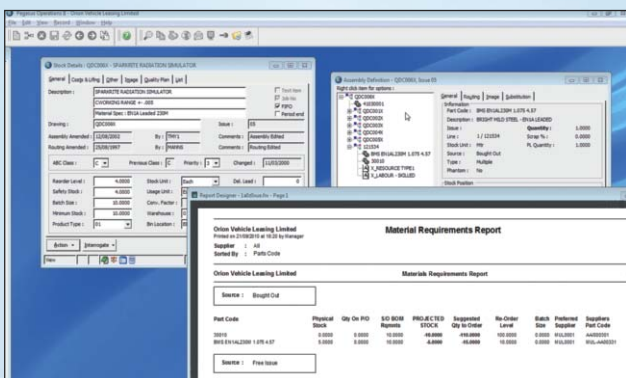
Pegasus Opera3 - Orion Vehicle Leasing Limited
File Edit View Record Window Help

Stock Details - QDC0001 - SPARKRITE RADIATION SIMULATOR
General | Costs & Lifing | Other | Images | Quality Plan | Lot
Description : SPARKRITE RADIATION SIMULATOR
COVERING RANGE = .005
Material Spec : EN1A Leaded 230M
Drawing : QDC0001 Issue : 05
Assembly Amended : 12/08/2002 By : TMY1 Comments : Assembly Edited
Routing Amended : 15/08/1997 By : MANNS Comments : Routing Edited
ABC Class : C Previous Class : C Priority : 2 Changed : 11/03/2000
Reorder Level : 4.0000 Stock Unit : Each Del. Lead : 0
Safety Stock : 4.0000 Usage Unit :
Batch Size : 10.0000 Conv. Factor :
Minimum Stock : 10.0000 Warehouse :
Product Type : 01 Bin Location :
Action | Interrogate
New

Assembly Definition - QDC0001, Issue 05
Right click item for options :
QDC0001
General | Routing | Image | Substitution
Part Code : BMS EN1AL230M 1.075 4.57
Description : BRIGHT MILD STEEL - EN1A LEADED
Issue :
Line : 1 / 121534
Stock Unit : Mtr
Source : Bought Out
Type : Multiple
Phantom : No
Quantity : 1.0000
Scrap % : 0.0000
PL Quantity : 1.0000
Stock Position
BMS EN1AL230M 1.075 4.57
50010
R_RESOURCE TYPE1
R_LABOUR - SKILLED

Report Designer - CallsSlice.frx - Page 1

Orion Vehicle Leasing Limited
Printed on 21/08/2010 at 16:20 by Manager
Material Requirements Report
Supplier : All
Sorted By : Parts Code

Orion Vehicle Leasing Limited
Materials Requirements Report

Source : Bought Out

| Part Code | Physical Stock | Qty On P/O | S/O BOM Rqmnts | PROJECTED STOCK | Suggested Qty to Order | Re-Order Level | Batch Size | Preferred Supplier | Suppliers Part Code |
|---|---|---|---|---|---|---|---|---|---|
| 50010 | 0.0000 | 0.0000 | 10.0000 | -10.0000 | -110.0000 | 100.0000 | 0.0000 | RUL0001 | AA000001 |
| BMS EN1AL230M 1.075 4.57 | 0.0000 | 0.0000 | 4.0000 | -4.0000 | -10.0000 | 10.0000 | 0.0000 | RUL0001 | RUL-AA00001 |

Source : Free Issue